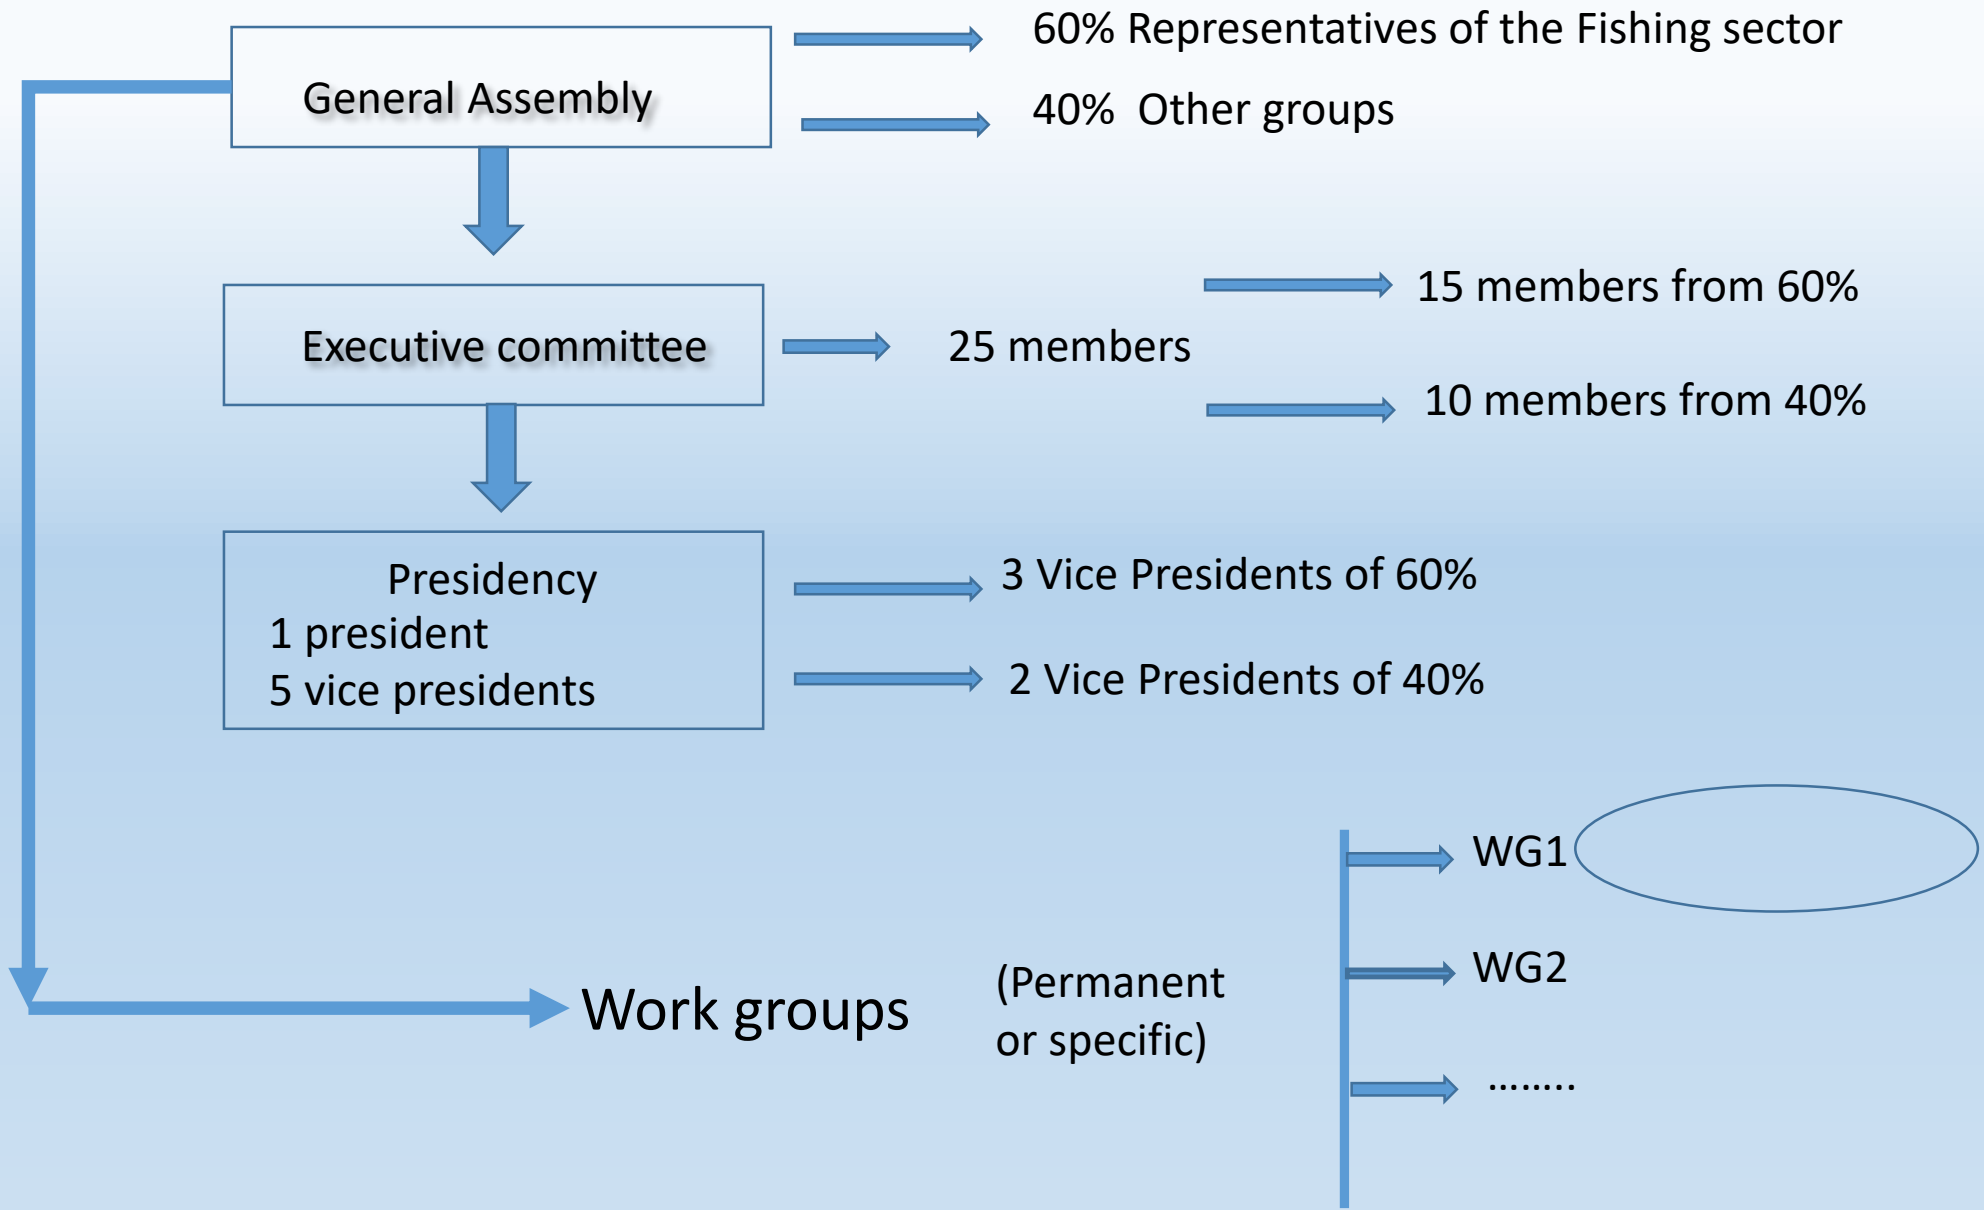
General Assembly

60% Representatives of the Fishing sector

40% Other groups

Executive committee

25 members

15 members from 60%

10 members from 40%

Presidency
1 president
5 vice presidents

3 Vice Presidents of 60%

2 Vice Presidents of 40%

Work groups

(Permanent or specific)

WG1

WG2

........